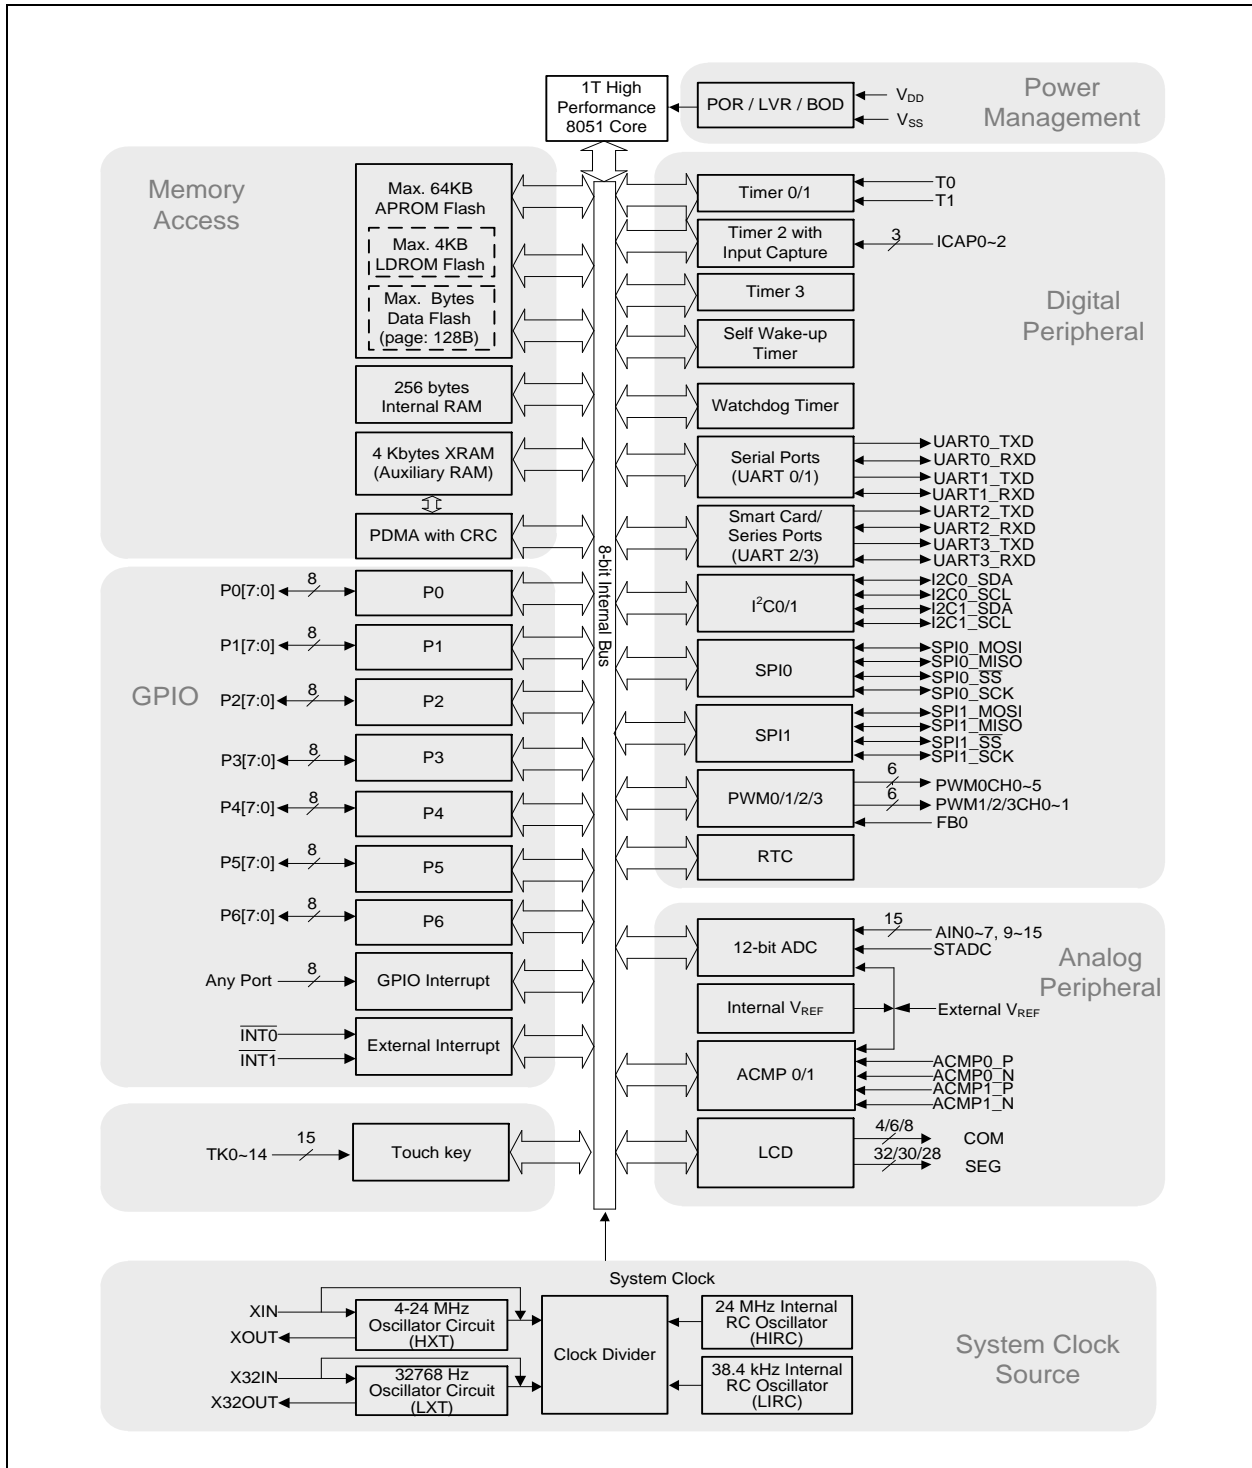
1T High Performance 8051 Core

POR / LVR / BOD

$V_{DD}$

$V_{SS}$

Power Management

Memory Access

Max. 64KB APROM Flash

Max. 4KB LDROM Flash

Max. Bytes Data Flash (page: 128B)

256 bytes Internal RAM

4 Kbytes XRAM (Auxiliary RAM)

PDMA with CRC

Timer 0/1

T0

T1

Timer 2 with Input Capture

3

ICAP0~2

Timer 3

Digital Peripheral

Self Wake-up Timer

Watchdog Timer

Serial Ports (UART 0/1)

UART0_TXD

UART0_RXD

UART1_TXD

UART1_RXD

Smart Card/ Series Ports (UART 2/3)

UART2_TXD

UART2_RXD

UART3_TXD

UART3_RXD

8-bit Internal Bus

GPIO

P0[7:0]

8

P0

P1[7:0]

8

P1

P2[7:0]

8

P2

P3[7:0]

8

P3

P4[7:0]

8

P4

P5[7:0]

8

P5

P6[7:0]

8

P6

Any Port

8

GPIO Interrupt

$\overline{INT0}$

$\overline{INT1}$

External Interrupt

$I^2C0/1$

I2C0_SDA

I2C0_SCL

I2C1_SDA

I2C1_SCL

SPI0

SPI0_MOSI

SPI0_MISO

SPI0_SS

SPI0_SCK

SPI1

SPI1_MOSI

SPI1_MISO

SPI1_SS

SPI1_SCK

PWM0/1/2/3

6

PWM0CH0~5

6

PWM1/2/3CH0~1

FB0

RTC

12-bit ADC

15

AIN0~7, 9~15

STADC

Analog Peripheral

Internal $V_{REF}$

External $V_{REF}$

ACMP 0/1

ACMP0_P

ACMP0_N

ACMP1_P

ACMP1_N

TK0~14

15

Touch key

LCD

4/6/8

COM

32/30/28

SEG

System Clock

XIN

XOUT

4-24 MHz Oscillator Circuit (HXT)

X32IN

X32OUT

32768 Hz Oscillator Circuit (LXT)

Clock Divider

24 MHz Internal RC Oscillator (HIRC)

38.4 kHz Internal RC Oscillator (LIRC)

System Clock Source